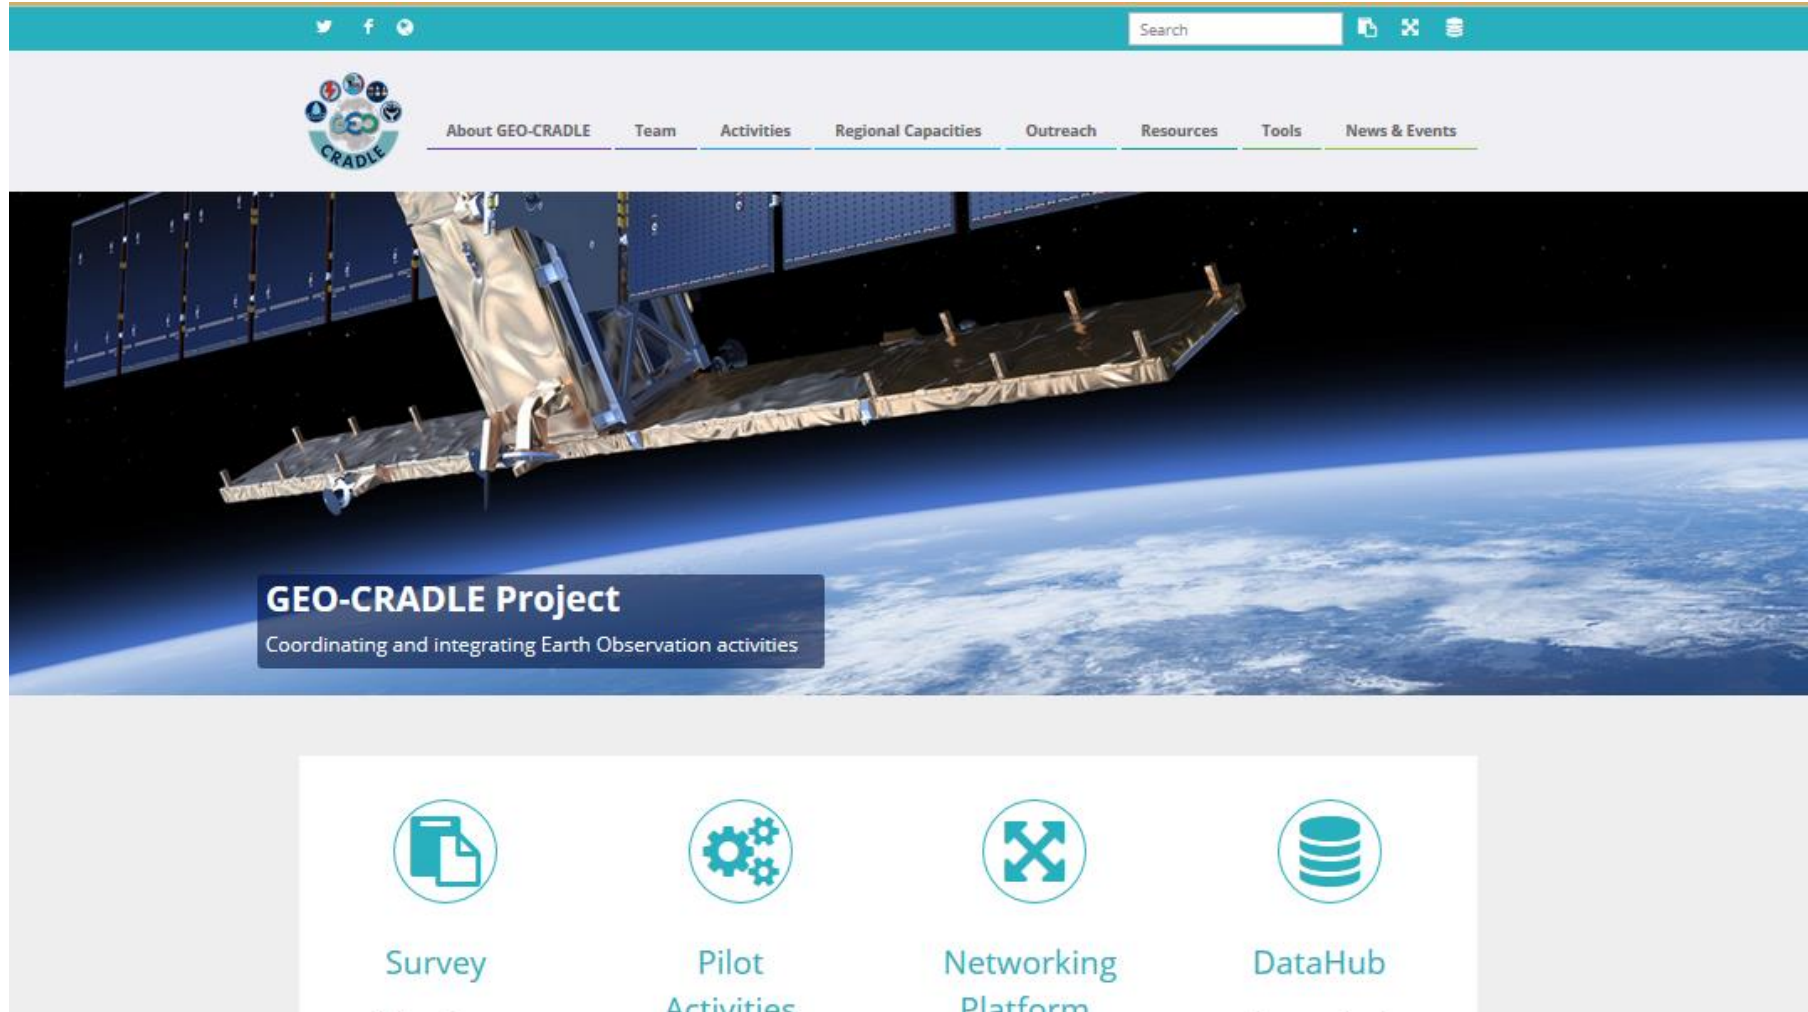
Search

GEO CRADLE

About GEO-CRADLE Team Activities Regional Capacities Outreach Resources Tools News & Events

GEO-CRADLE Project

Coordinating and integrating Earth Observation activities

Survey

Pilot Activities

Networking Platform

DataHub